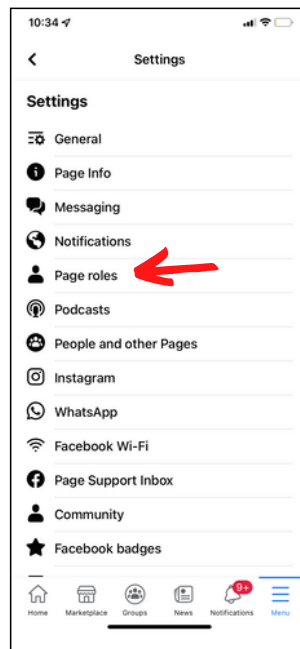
10:34

Settings

Settings

General

Page Info

Messaging

Notifications

Page roles

Podcasts

People and other Pages

Instagram

WhatsApp

Facebook Wi-Fi

Page Support Inbox

Community

Facebook badges

Home Marketplace Groups News 9+ Notifications Menu